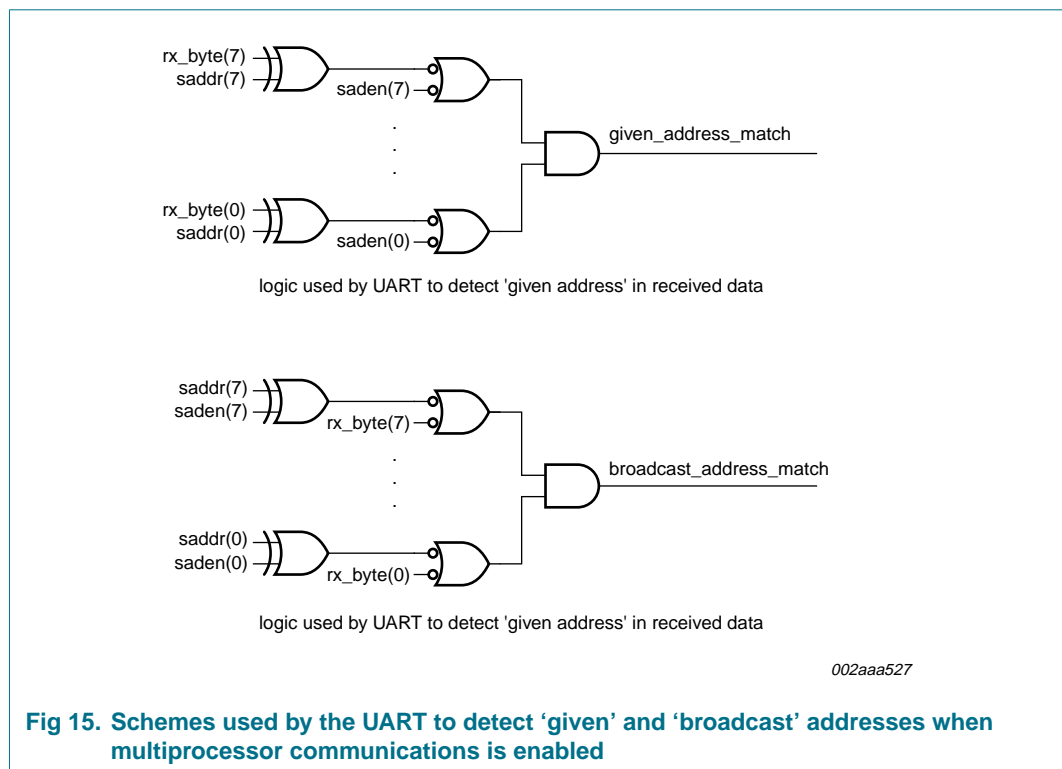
rx_byte(7)
saddr(7)
saden(7)
.
.
.
given_address_match
rx_byte(0)
saddr(0)
saden(0)

logic used by UART to detect 'given address' in received data

saddr(7)
saden(7)
rx_byte(7)
.
.
.
broadcast_address_match
saddr(0)
saden(0)
rx_byte(0)

logic used by UART to detect 'given address' in received data

002aaa527

Fig 15. Schemes used by the UART to detect 'given' and 'broadcast' addresses when multiprocessor communications is enabled